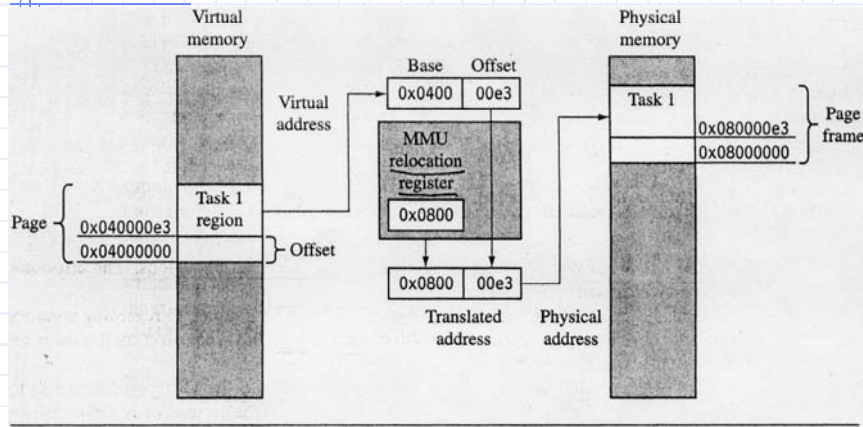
Virtual memory

Virtual address

Base
Offset
0x0400
00e3

MMU relocation register
0x0800

0x0800
00e3

Translated address

Physical address

Physical memory

Task 1
0x080000e3
0x08000000
Page frame

Task 1 region
0x040000e3
0x04000000
Page
Offset